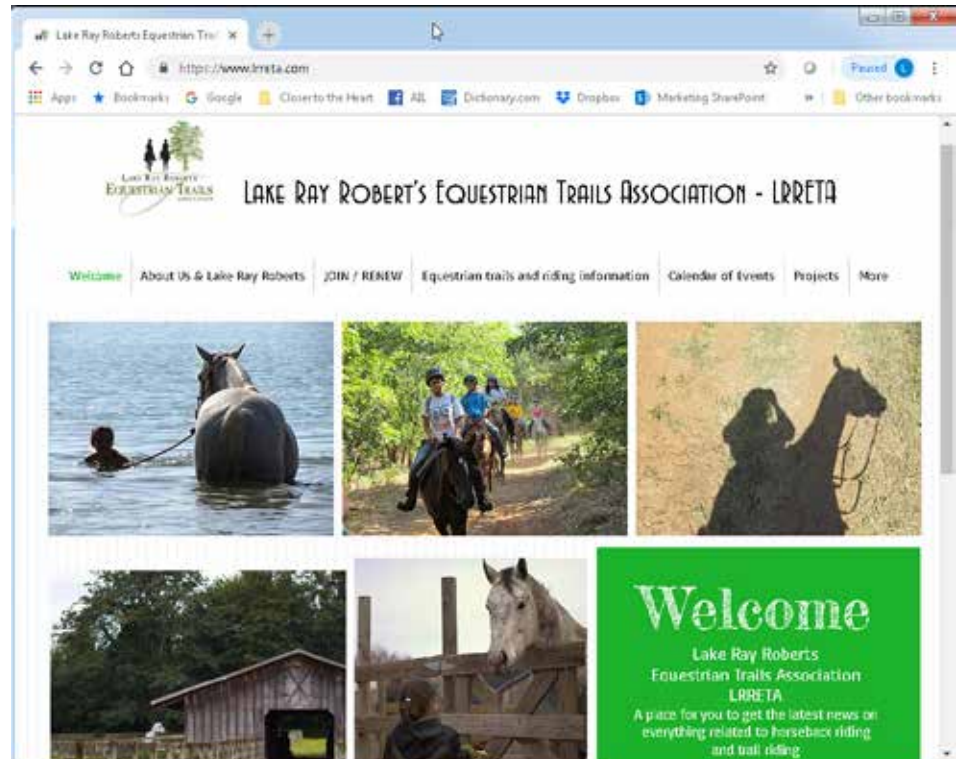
Lake Ray Roberts Equestrian Trai ×

https://www.lrreta.com

Paused

Apps Bookmarks Google Closer to the Heart AIL Dictionary.com Dropbox Marketing SharePoint » Other bookmarks

Lake Ray Roberts Equestrian Trails

Lake Ray Robert's Equestrian Trails Association - LRRETA

Welcome About Us & Lake Ray Roberts JOIN / RENEW Equestrian trails and riding information Calendar of Events Projects More

Welcome

Lake Ray Roberts Equestrian Trails Association LRRETA

A place for you to get the latest news on everything related to horseback riding and trail riding